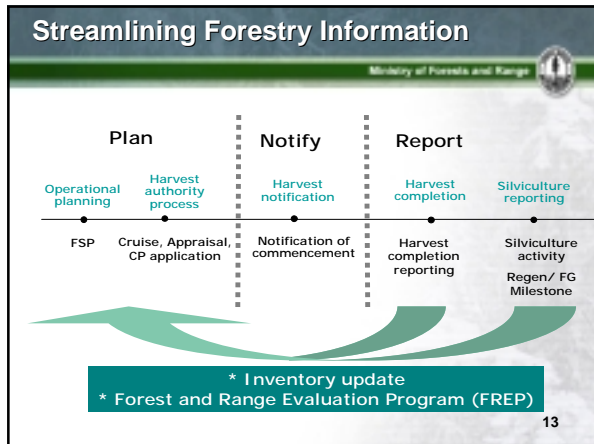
Streamlining Forestry Information

Ministry of Forests and Range

Plan

Notify

Report

Operational planning

Harvest authority process

Harvest notification

Harvest completion

Silviculture reporting

FSP

Cruise, Appraisal, CP application

Notification of commencement

Harvest completion reporting

Silviculture activity

Regen/ FG Milestone

* Inventory update
* Forest and Range Evaluation Program (FREP)

13